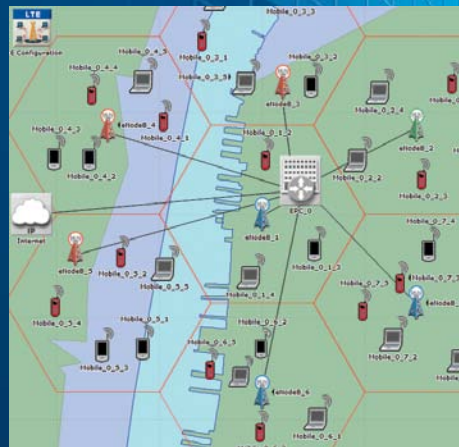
LTE
E Configuration
Mobile_0_3_3
Mobile_0_4_5
Mobile_0_4_4
Mobile_0_3_1
Mobile_0_3_5
Mobile_0_3_2
eNodeB_3
Mobile_0_4_3
eNodeB_4
Mobile_0_4_1
Mobile_0_4_2
Mobile_0_1_2
Mobile_0_2_4
eNodeB_2
Mobile_0_2_2
Mobile_0_2_3
IP
Internet
EPC_0
eNodeB_1
eNodeB_5
Mobile_0_5_2
Mobile_0_5_5
Mobile_0_1_3
Mobile_0_7_4
Mobile_0_7_3
Mobile_0_7
Mobile_0_1_4
Mobile_0_5_4
Mobile_0_5_1
Mobile_0_6_2
Mobile_0_6_5
Mobile_0_7_2
Mobile_0_5_3
eNodeB_6
Mobile_0_6_1